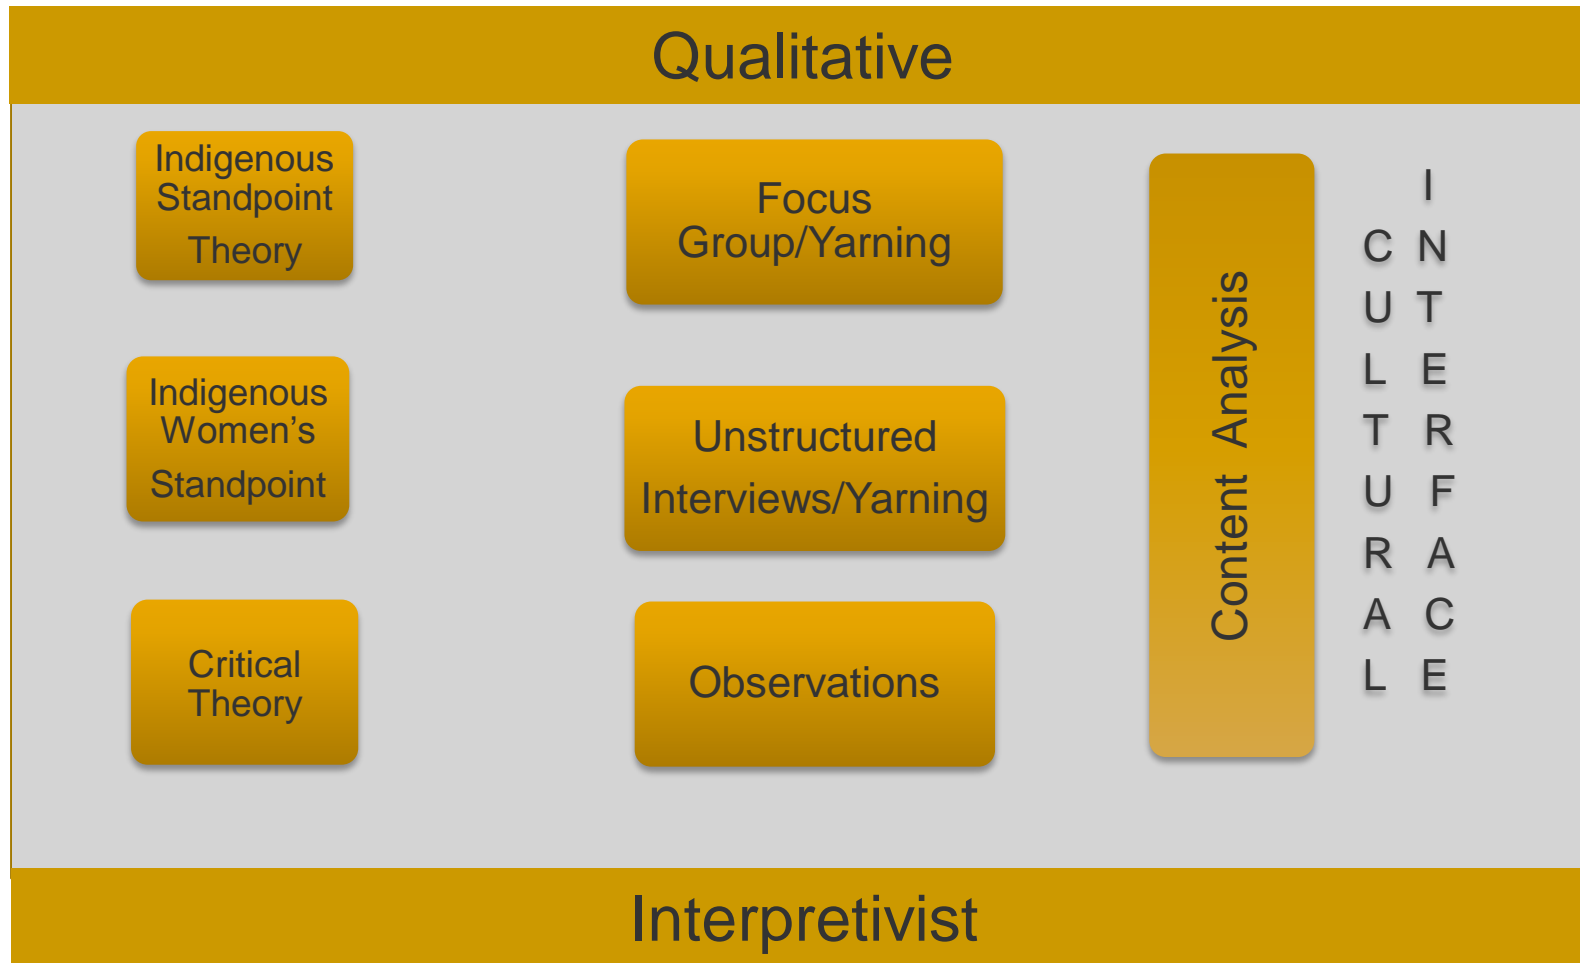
Qualitative

Indigenous Standpoint Theory

Indigenous Women's Standpoint

Critical Theory

Focus Group/Yarning

Unstructured Interviews/Yarning

Observations

Content Analysis

CULTURAL

INTERFACE

Interpretivist